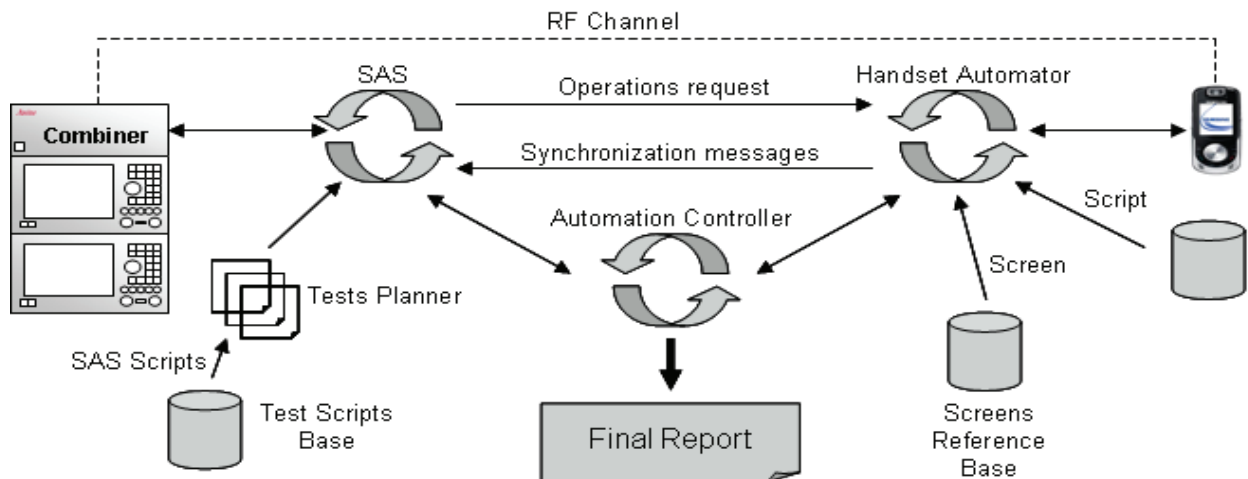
RF Channel

SAS

Operations request

Handset Automator

Combiner

Synchronization messages

Automation Controller

Script

Screen

Tests Planner

SAS Scripts

Test Scripts Base

Final Report

Screens Reference Base